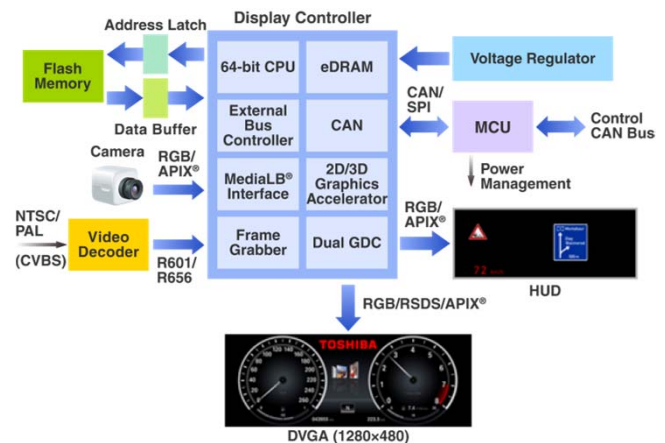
Address Latch

Display Controller

Flash Memory

Data Buffer

64-bit CPU

eDRAM

Voltage Regulator

External Bus Controller

CAN

CAN/ SPI

MCU

Control CAN Bus

Camera

RGB/ APIX®

MediaLB® Interface

2D/3D Graphics Accelerator

Power Management

NTSC/ PAL

(CVBS)

Video Decoder

R601/ R656

Frame Grabber

Dual GDC

RGB/ APIX®

HUD

RGB/RSDS/APIX®

TOSHIBA

DVGA (1280×480)